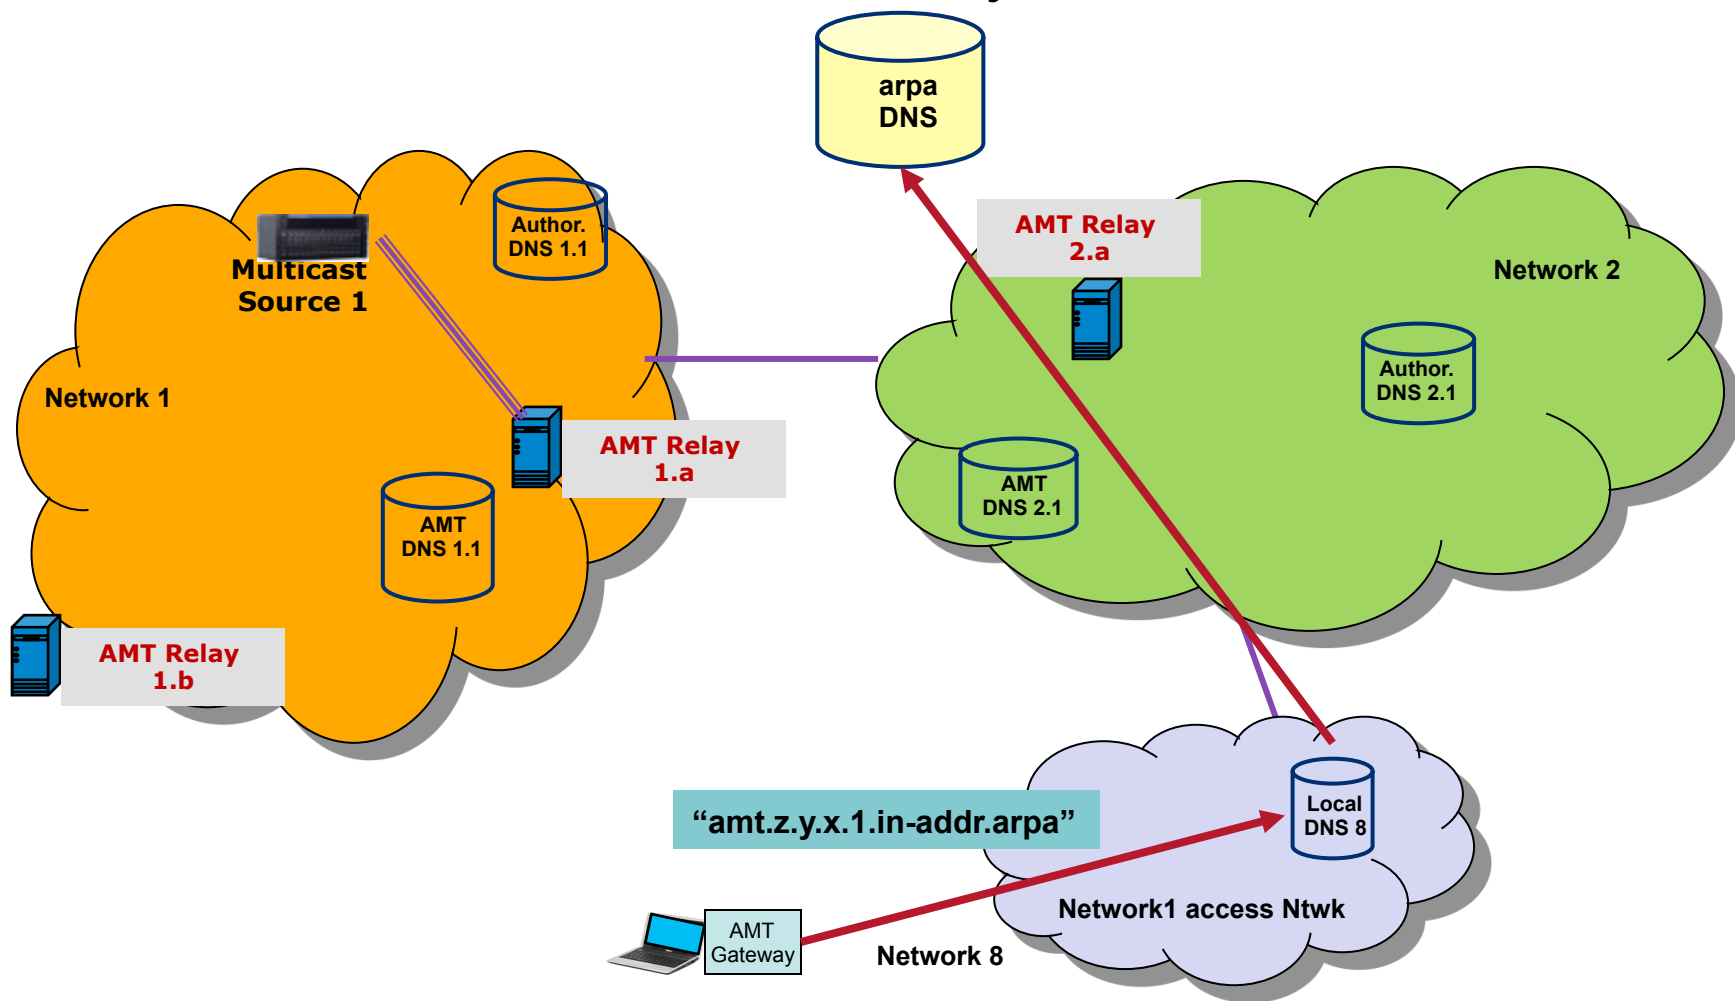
arpa
DNS

Author.
DNS 1.1

Multicast
Source 1

AMT Relay
2.a

Network 2

Author.
DNS 2.1

Network 1

AMT Relay
1.a

AMT
DNS 2.1

AMT
DNS 1.1

AMT Relay
1.b

"amt.z.y.x.1.in-addr.arpa"

Local
DNS 8

Network1 access Ntwk

AMT
Gateway

Network 8